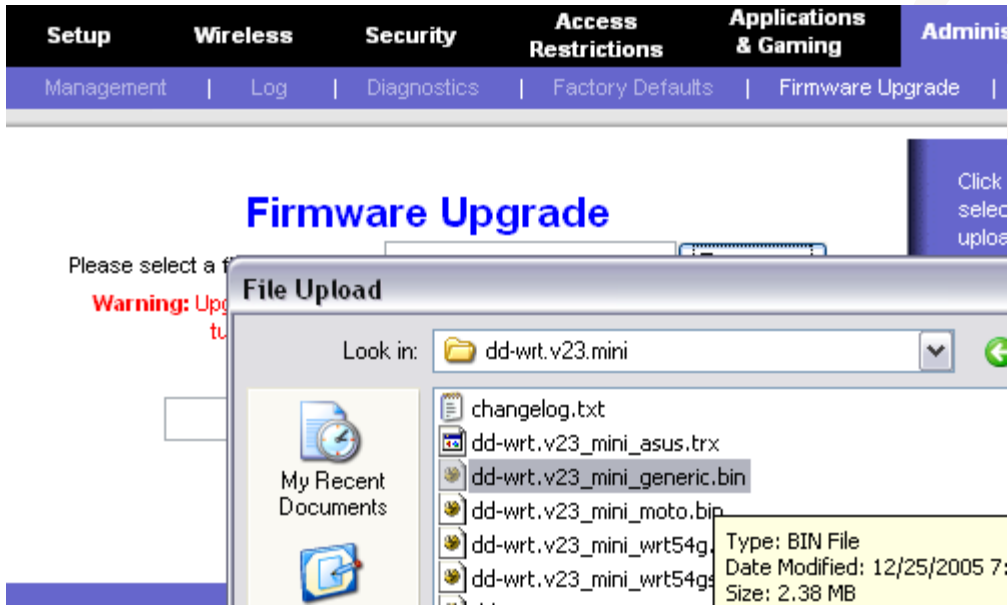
Setup | Wireless | Security | Access Restrictions | Applications & Gaming | Adminis

Management | Log | Diagnostics | Factory Defaults | Firmware Upgrade |

Click selec uploa

Firmware Upgrade

Please select a f

Warning: Upg tu

File Upload

Look in: dd-wrt.v23.mini

My Recent Documents

changelog.txt
dd-wrt.v23_mini_asus.trx
dd-wrt.v23_mini_generic.bin
dd-wrt.v23_mini_moto.bin
dd-wrt.v23_mini_wrt54g.
dd-wrt.v23_mini_wrt54gs

Type: BIN File
Date Modified: 12/25/2005 7:
Size: 2.38 MB